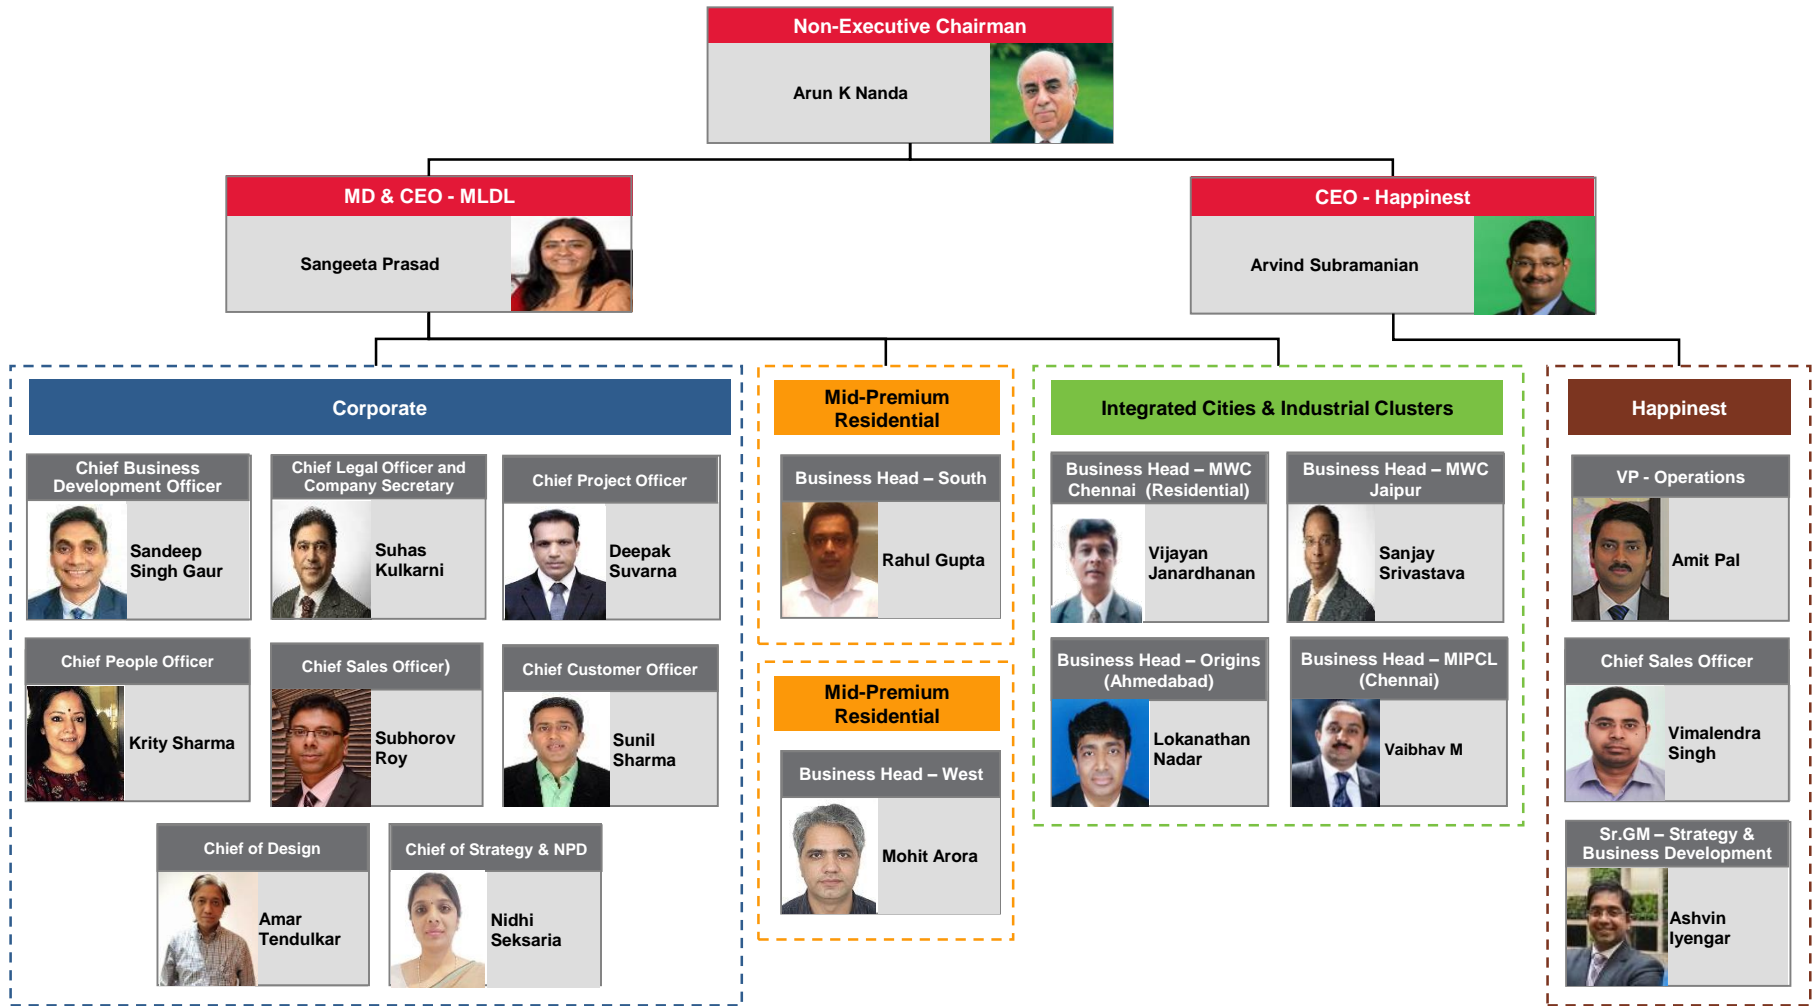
Non-Executive Chairman

Arun K Nanda

MD & CEO - MLDL

Sangeeta Prasad

CEO - Happinest

Arvind Subramanian

Corporate

Chief Business Development Officer

Sandeep Singh Gaur

Chief Legal Officer and Company Secretary

Suhas Kulkarni

Chief Project Officer

Deepak Suvarna

Chief People Officer

Krity Sharma

Chief Sales Officer)

Subhorov Roy

Chief Customer Officer

Sunil Sharma

Chief of Design

Amar Tendulkar

Chief of Strategy & NPD

Nidhi Seksaria

Mid-Premium Residential

Business Head – South

Rahul Gupta

Mid-Premium Residential

Business Head – West

Mohit Arora

Integrated Cities & Industrial Clusters

Business Head – MWC Chennai (Residential)

Vijayan Janardhanan

Business Head – MWC Jaipur

Sanjay Srivastava

Business Head – Origins (Ahmedabad)

Lokanathan Nadar

Business Head – MIPCL (Chennai)

Vaibhav M

Happinest

VP - Operations

Amit Pal

Chief Sales Officer

Vimalendra Singh

Sr.GM – Strategy & Business Development

Ashvin Iyengar